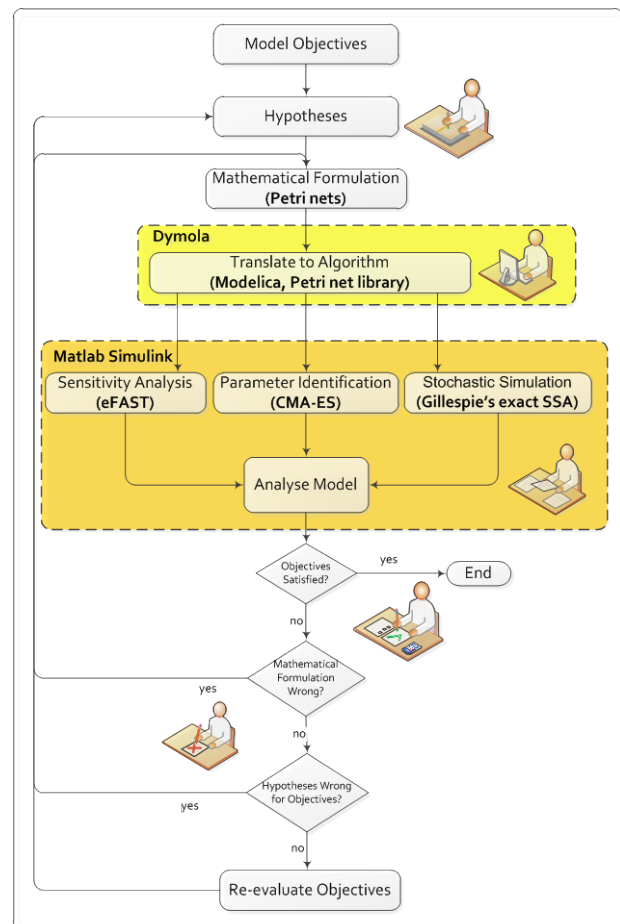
Model Objectives

Hypotheses

Mathematical Formulation
**(Petri nets)**

**Dymola**

Translate to Algorithm
**(Modelica, Petri net library)**

**Matlab Simulink**

Sensitivity Analysis
**(eFAST)**

Parameter Identification
**(CMA-ES)**

Stochastic Simulation
**(Gillespie's exact SSA)**

Analyse Model

Objectives Satisfied?

yes

End

no

Mathematical Formulation Wrong?

yes

no

Hypotheses Wrong for Objectives?

yes

no

Re-evaluate Objectives